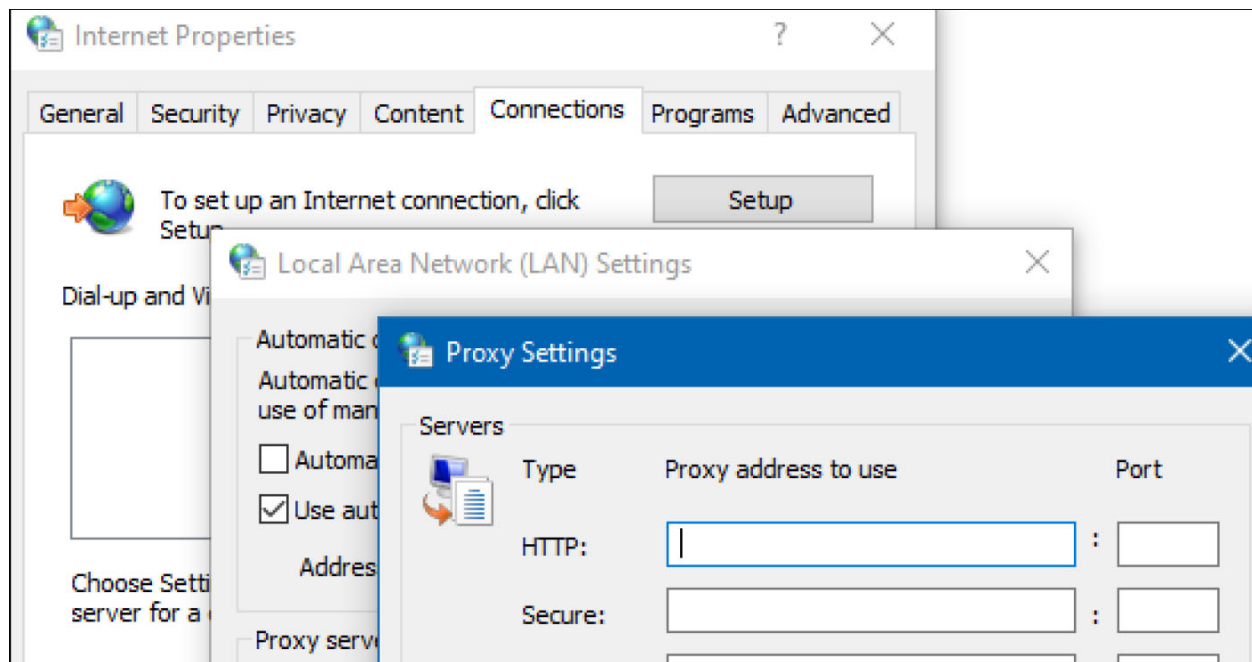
Internet Properties
?
General Security Privacy Content Connections Programs Advanced
To set up an Internet connection, click Setu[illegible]
Setup
Dial-up and Vi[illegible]
Choose Setti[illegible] server for a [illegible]
Local Area Network (LAN) Settings
Automatic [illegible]
Automatic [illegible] use of man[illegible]
Automa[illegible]
Use aut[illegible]
Addres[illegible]
Proxy serv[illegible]
Proxy Settings
Servers
Type
Proxy address to use
Port
HTTP:
:
Secure:
: